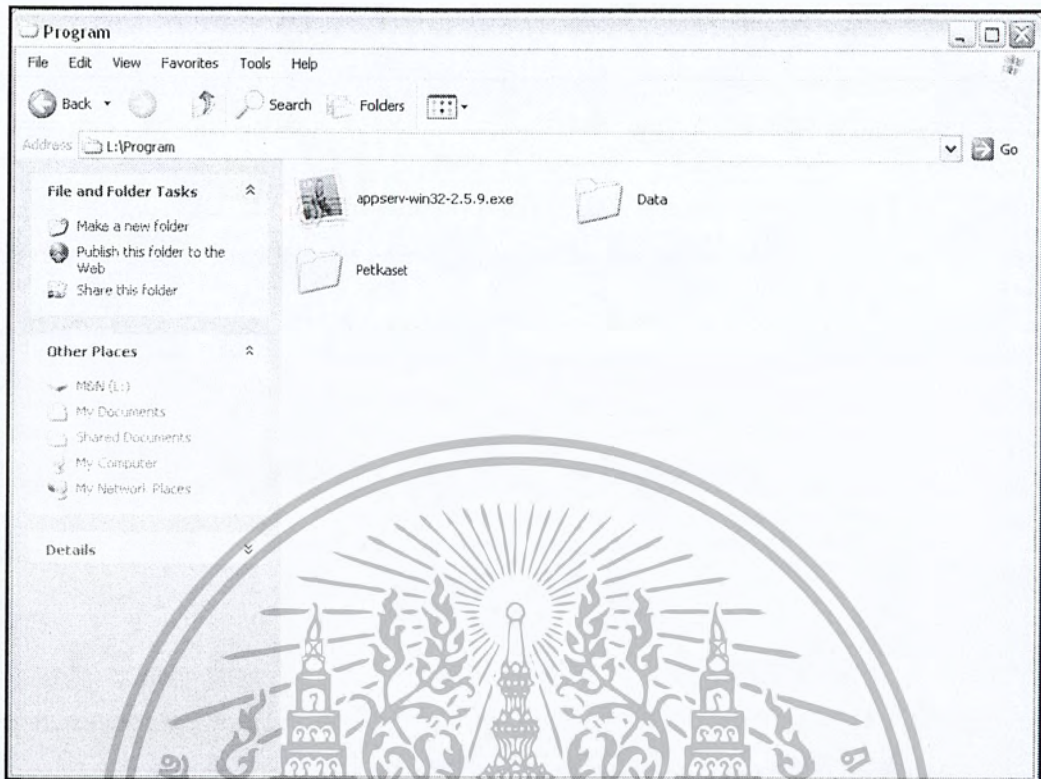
Program

File Edit View Favorites Tools Help

Back Search Folders

Address L:\Program

Go

File and Folder Tasks

Make a new folder

Publish this folder to the Web

Share this folder

Other Places

MSN (L:)

My Documents

Shared Documents

My Computer

My Network Places

Details

appserv-win32-2.5.9.exe

Data

Petkaset